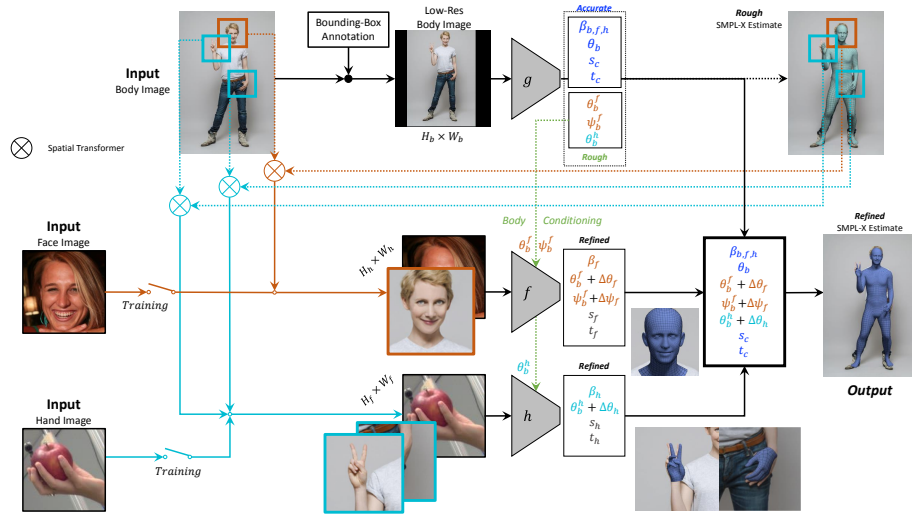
Input
Body Image

Bounding-Box Annotation

Low-Res Body Image

$H_b \times W_b$

$g$

Accurate
$\beta_{b,f,h}$
$\theta_b$
$s_c$
$t_c$

$\theta_b^f$
$\psi_b^f$
$\theta_b^h$
Rough

Rough
SMPL-X Estimate

Spatial Transformer

Body Conditioning

Input
Face Image

Training

$H_h \times W_h$

$\theta_b^f$ $\psi_b^f$

$f$

Refined
$\beta_f$
$\theta_b^f + \Delta\theta_f$
$\psi_b^f + \Delta\psi_f$
$s_f$
$t_f$

$\beta_{b,f,h}$
$\theta_b$
$\theta_b^f + \Delta\theta_f$
$\psi_b^f + \Delta\psi_f$
$\theta_b^h + \Delta\theta_h$
$s_c$
$t_c$

Refined
SMPL-X Estimate

Output

Input
Hand Image

Training

$H_f \times W_f$

$\theta_b^h$

$h$

Refined
$\beta_h$
$\theta_b^h + \Delta\theta_h$
$s_h$
$t_h$